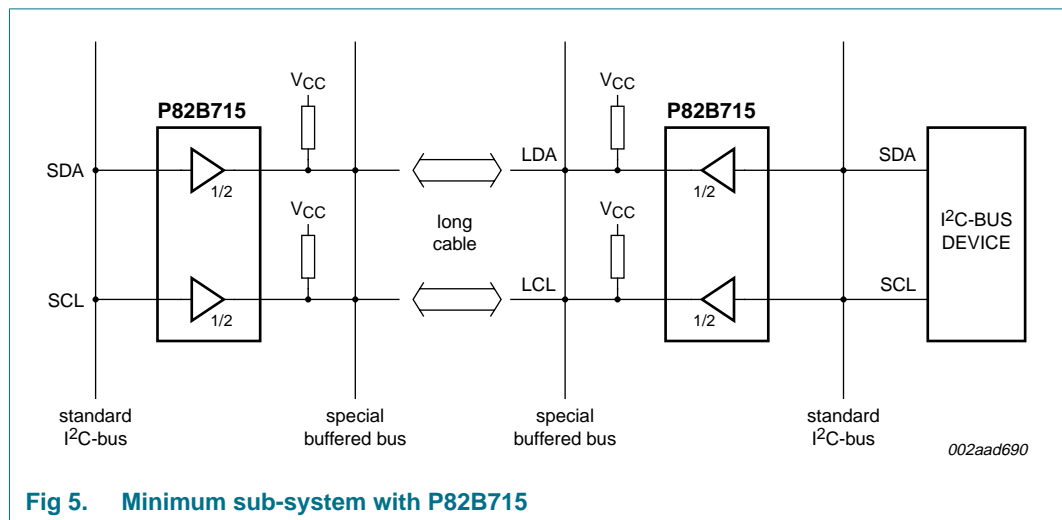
P82B715

$V_{CC}$

SDA

1/2

$V_{CC}$

SCL

1/2

long cable

LDA

$V_{CC}$

P82B715

1/2

$V_{CC}$

LCL

1/2

SDA

$I^2$C-BUS DEVICE

SCL

standard $I^2$C-bus

special buffered bus

special buffered bus

standard $I^2$C-bus

002aad690

Fig 5. Minimum sub-system with P82B715